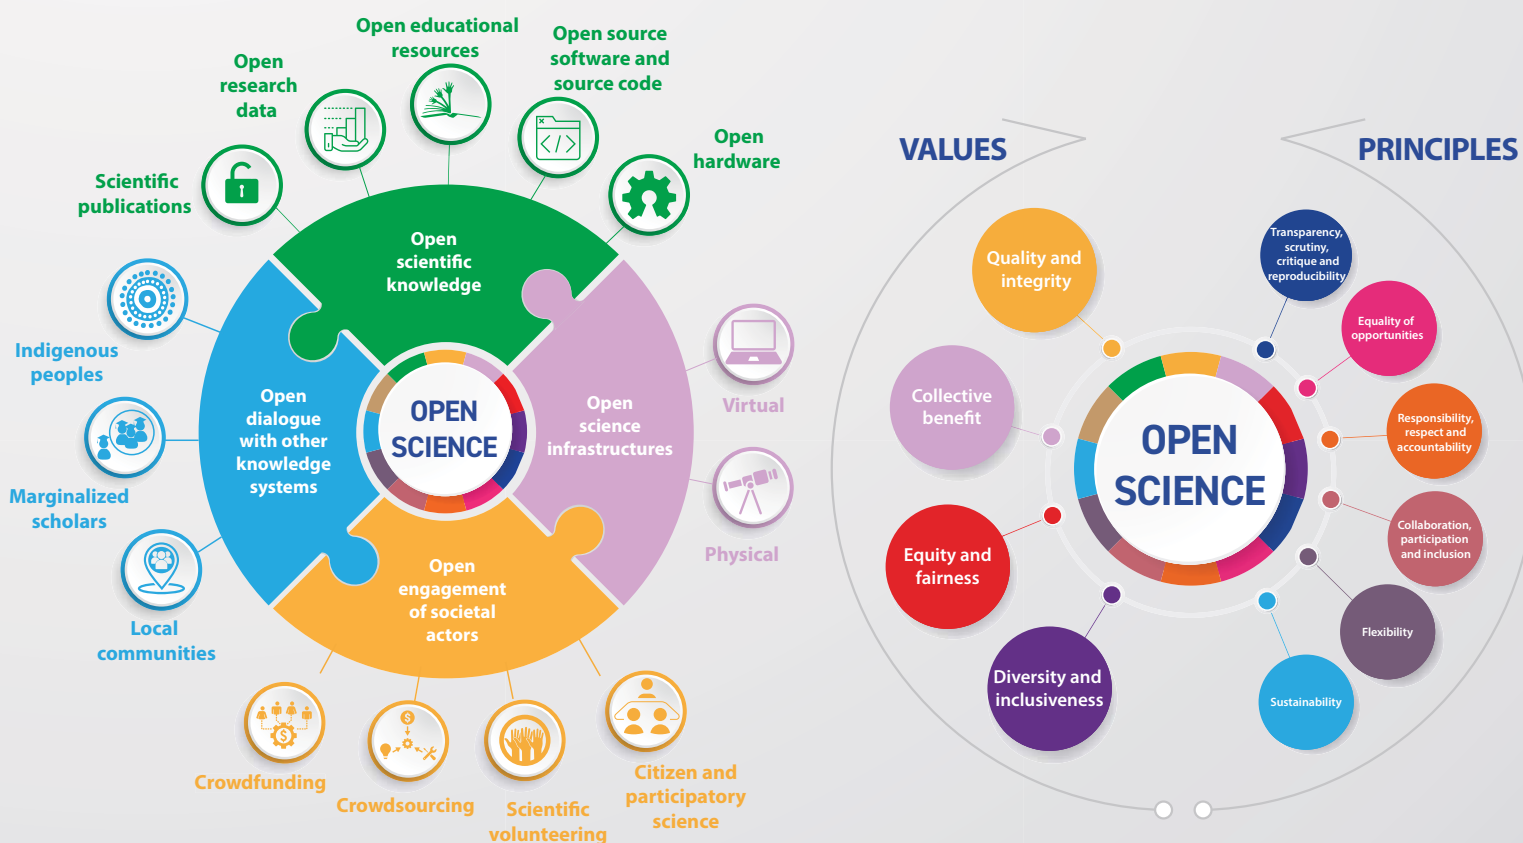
Open educational resources

Open source software and source code

Open research data

Scientific publications

Open hardware

Open scientific knowledge

Indigenous peoples

Marginalized scholars

Local communities

Open dialogue with other knowledge systems

OPEN SCIENCE

Open science infrastructures

Virtual

Physical

Open engagement of societal actors

Crowdfunding

Crowdsourcing

Scientific volunteering

Citizen and participatory science

VALUES

PRINCIPLES

Quality and integrity

Collective benefit

Equity and fairness

Diversity and inclusiveness

OPEN SCIENCE

Transparency, scrutiny, critique and reproducibility

Equality of opportunities

Responsibility, respect and accountability

Collaboration, participation and inclusion

Flexibility

Sustainability